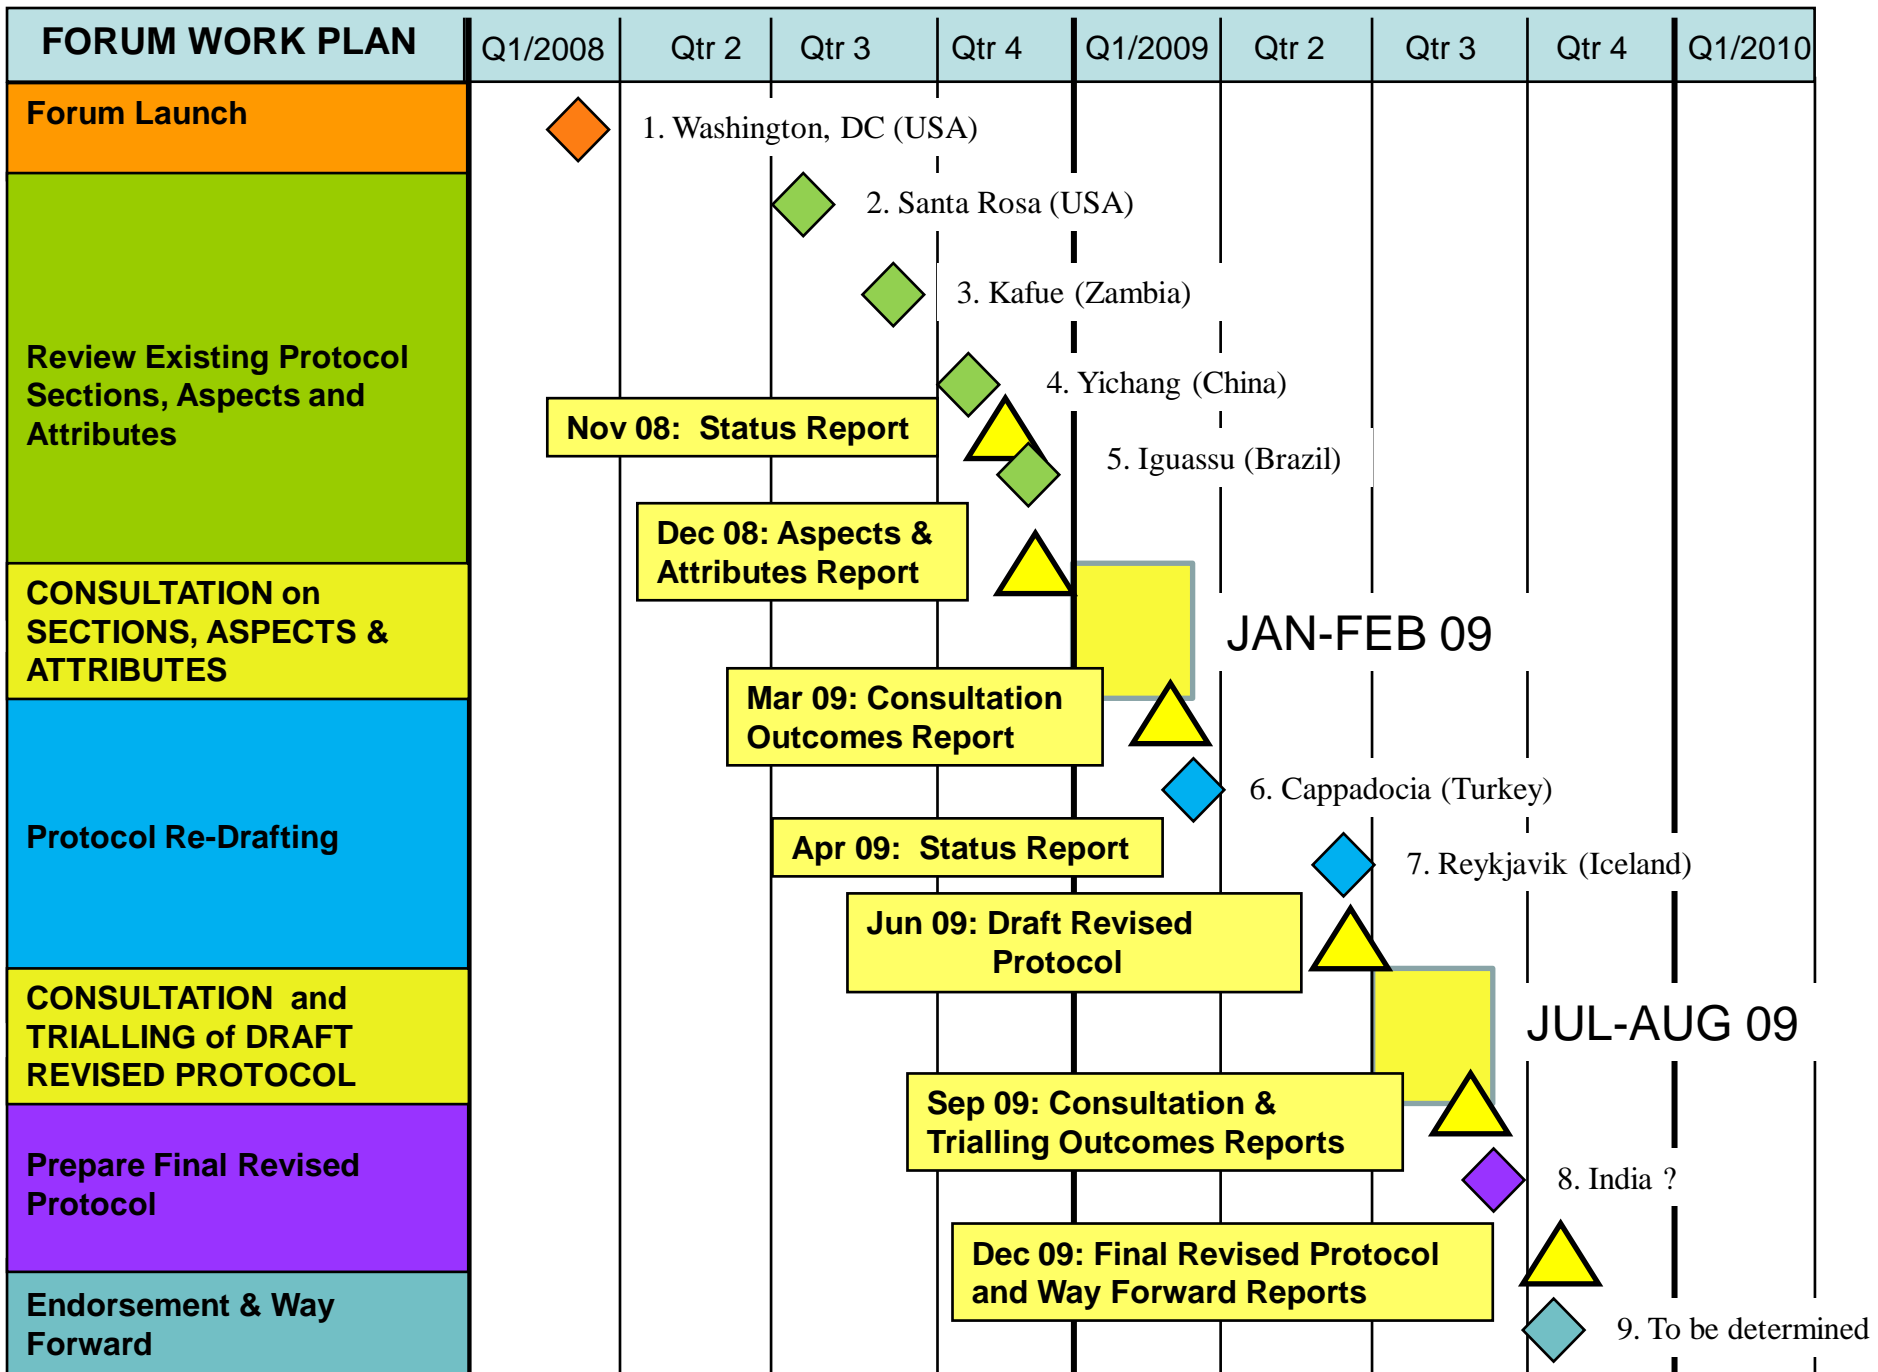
| FORUM WORK PLAN | Q1/2008 | Qtr 2 | Qtr 3 | Qtr 4 | Q1/2009 | Qtr 2 | Qtr 3 | Qtr 4 | Q1/2010 |
|---|---|---|---|---|---|---|---|---|---|

Forum Launch

1. Washington, DC (USA)

2. Santa Rosa (USA)

3. Kafue (Zambia)

Review Existing Protocol Sections, Aspects and Attributes

4. Yichang (China)

Nov 08: Status Report

5. Iguassu (Brazil)

Dec 08: Aspects & Attributes Report

CONSULTATION on SECTIONS, ASPECTS & ATTRIBUTES

JAN-FEB 09

Mar 09: Consultation Outcomes Report

6. Cappadocia (Turkey)

Protocol Re-Drafting

Apr 09: Status Report

7. Reykjavik (Iceland)

Jun 09: Draft Revised Protocol

CONSULTATION and TRIALLING of DRAFT REVISED PROTOCOL

JUL-AUG 09

Sep 09: Consultation & Trialling Outcomes Reports

Prepare Final Revised Protocol

8. India ?

Dec 09: Final Revised Protocol and Way Forward Reports

Endorsement & Way Forward

9. To be determined